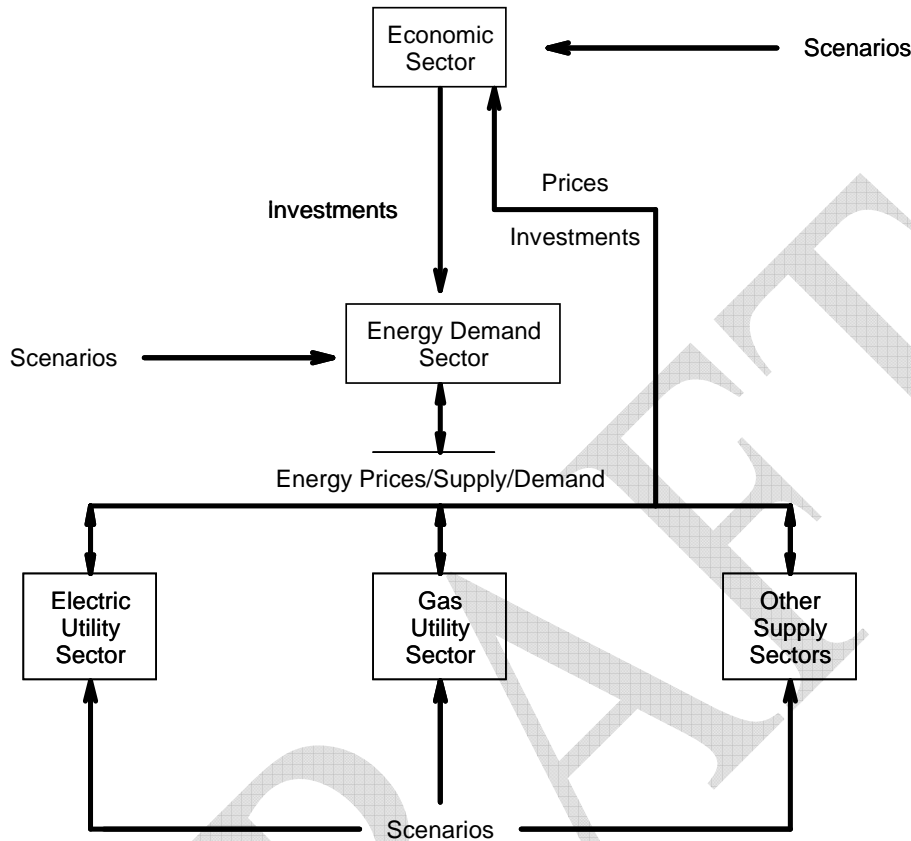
Economic Sector

Scenarios

Investments

Prices

Investments

Energy Demand Sector

Scenarios

Energy Prices/Supply/Demand

Electric Utility Sector

Gas Utility Sector

Other Supply Sectors

Scenarios

DRAFT